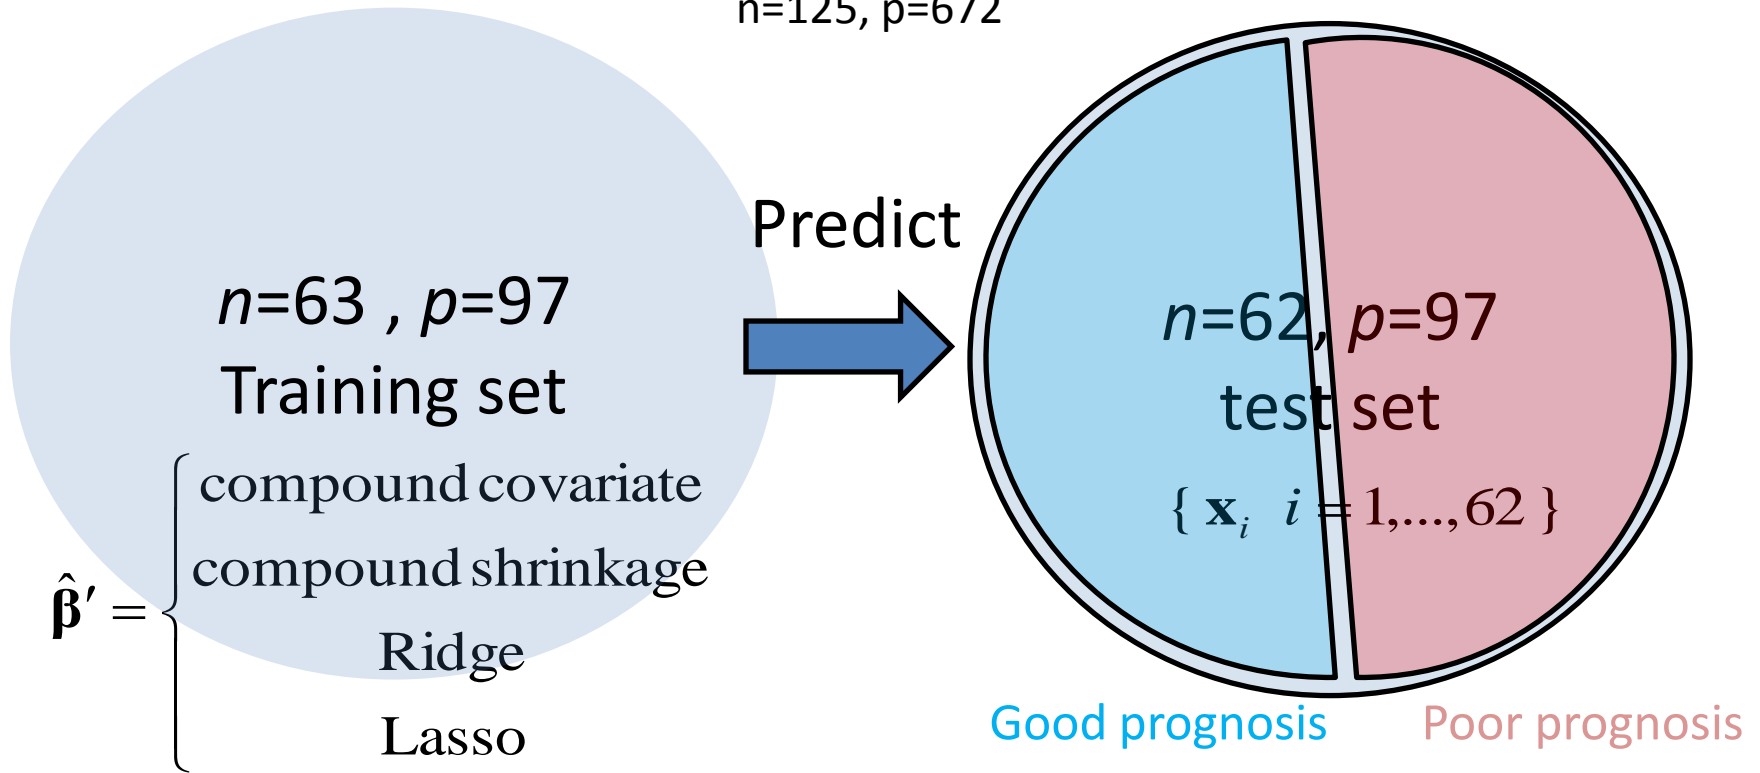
n=125, p=672

$n$=63 , $p$=97
Training set

$\hat{\boldsymbol{\beta}}' = \begin{cases} \text{compound covariate} \\ \text{compound shrinkage} \\ \text{Ridge} \\ \text{Lasso} \end{cases}$

Predict

$n$=62, $p$=97
test set
$\{ \mathbf{x}_i \;\; i = 1,...,62 \}$

Good prognosis

Poor prognosis